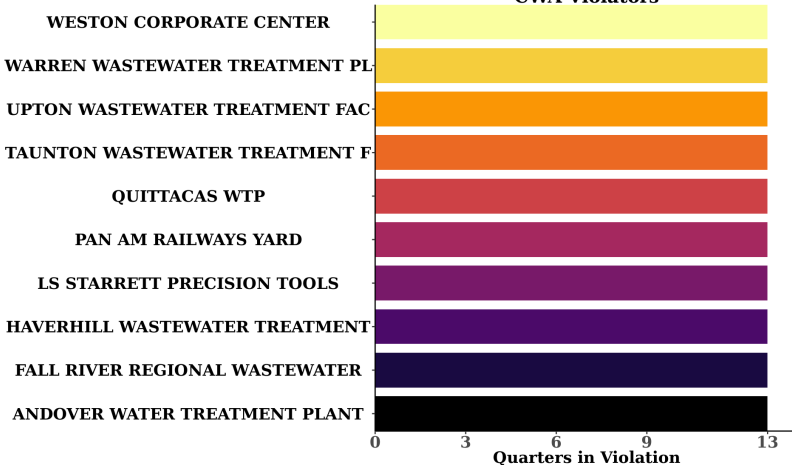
CWA Violators

WESTON CORPORATE CENTER
WARREN WASTEWATER TREATMENT PL
UPTON WASTEWATER TREATMENT FAC
TAUNTON WASTEWATER TREATMENT F
QUITTACAS WTP
PAN AM RAILWAYS YARD
LS STARRETT PRECISION TOOLS
HAVERHILL WASTEWATER TREATMENT
FALL RIVER REGIONAL WASTEWATER
ANDOVER WATER TREATMENT PLANT

0
3
6
9
13
Quarters in Violation